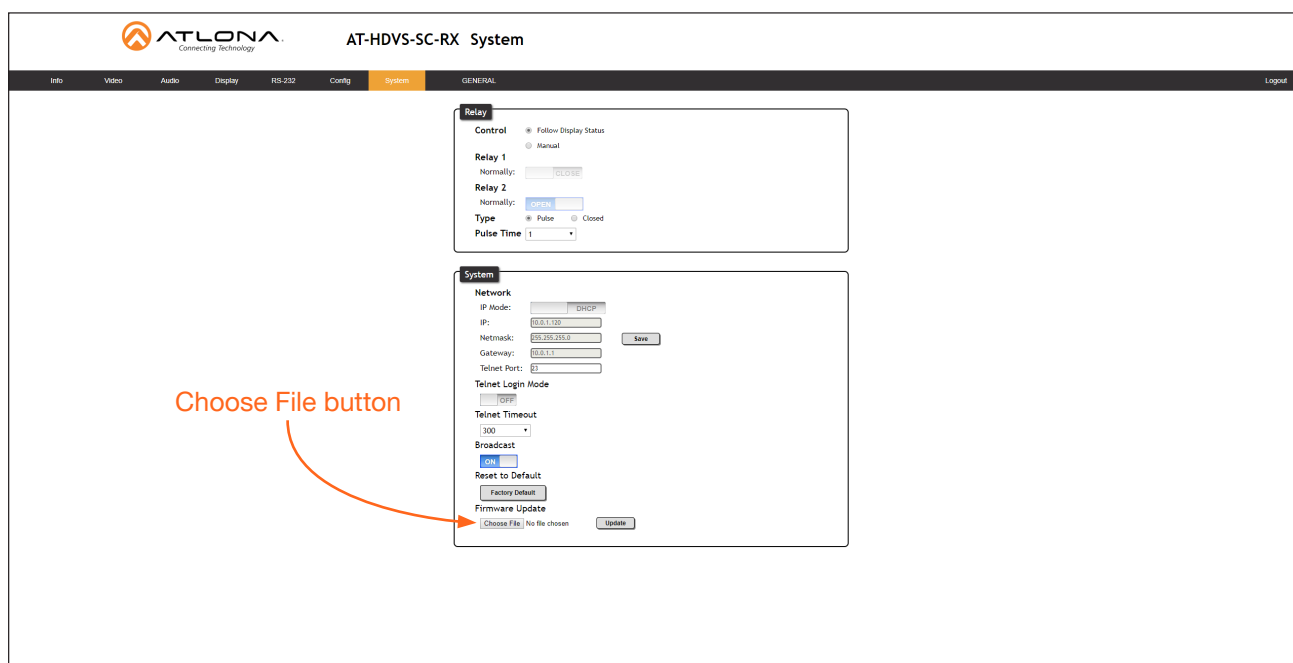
ATLONA
Connecting Technology

AT-HDVS-SC-RX System

Info Video Audio Display RS-232 Config System GENERAL Logout

Relay

Control
Follow Display Status
Manual

Relay 1
Normally: CLOSE

Relay 2
Normally: OPEN

Type
Pulse
Closed

Pulse Time 1

System

Network
IP Mode: DHCP
IP: 10.0.1.120
Netmask: 255.255.255.0
Save
Gateway: 10.0.1.1
Telnet Port: 23

Telnet Login Mode
OFF

Telnet Timeout
300

Broadcast
ON

Reset to Default
Factory Default

Firmware Update
Choose File No file chosen
Update

Choose File button